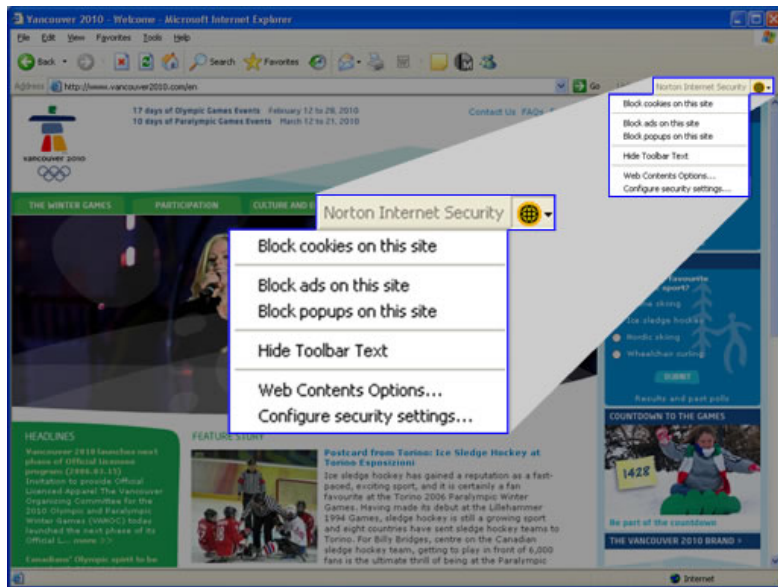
Vancouver 2010 - Welcome - Microsoft Internet Explorer

File Edit View Favorites Tools Help

Back Search Favorites

Address http://www.vancouver2010.com/en Go

Norton Internet Security

Block cookies on this site

Block ads on this site
Block popups on this site

Hide Toolbar Text

Web Contents Options...
Configure security settings...

17 days of Olympic Games Events February 12 to 28, 2010
10 days of Paralympic Games Events March 12 to 21, 2010

Contact Us FAQs

vancouver 2010

THE WINTER GAMES PARTICIPATION CULTURE AND E

Norton Internet Security

Block cookies on this site

Block ads on this site
Block popups on this site

Hide Toolbar Text

Web Contents Options...
Configure security settings...

favourite sport?

ne skiing
Ice sledge hockey
Nordic skiing
Wheelchair curling

SUBMIT

Results and past polls

COUNTDOWN TO THE GAMES

1428

Be part of the countdown

THE VANCOUVER 2010 BRAND »

HEADLINES

Vancouver 2010 launches next phase of Official Licensed program (2006.03.15) Invitation to provide Official Licensed Apparel The Vancouver Organizing Committee for the 2010 Olympic and Paralympic Winter Games (VANOC) today launched the next phase of its Official L... more >>

Canadians' Olympic spirit to be

FEATURE STORY

Postcard from Torino: Ice Sledge Hockey at Torino Esposizioni

Ice sledge hockey has gained a reputation as a fast-paced, exciting sport, and it is certainly a fan favourite at the Torino 2006 Paralympic Winter Games. Having made its debut at the Lillehammer 1994 Games, sledge hockey is still a growing sport and eight countries have sent sledge hockey teams to Torino. For Billy Bridges, centre on the Canadian sledge hockey team, getting to play in front of 6,000 fans is the ultimate thrill of being at the Paralympic

Internet